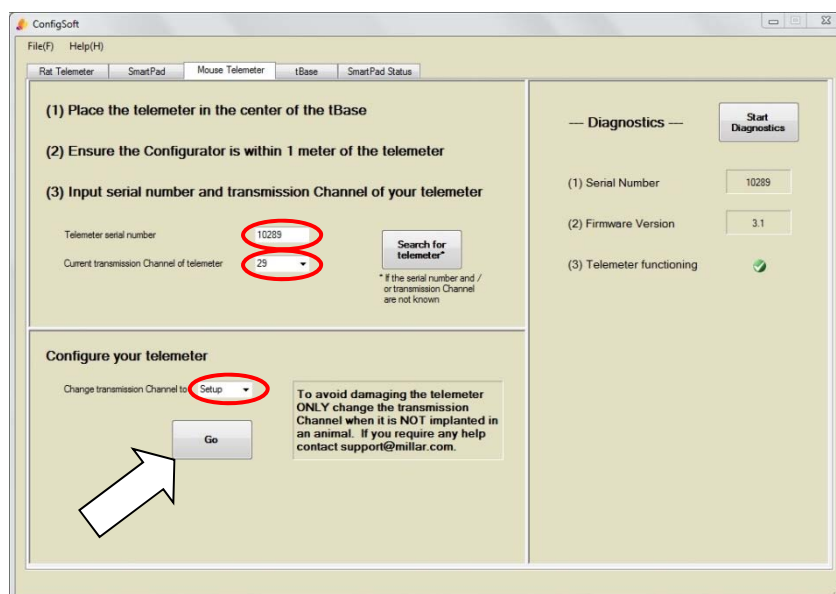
ConfigSoft

File(F) Help(H)

Rat Telemeter | SmartPad | Mouse Telemeter | tBase | SmartPad Status

(1) Place the telemeter in the center of the tBase

(2) Ensure the Configurator is within 1 meter of the telemeter

(3) Input serial number and transmission Channel of your telemeter

Telemeter serial number 10289

Current transmission Channel of telemeter 29

Search for telemeter*

* If the serial number and / or transmission Channel are not known

Configure your telemeter

Change transmission Channel to Setup

Go

To avoid damaging the telemeter ONLY change the transmission Channel when it is NOT implanted in an animal. If you require any help contact support@millar.com.

--- Diagnostics ---

Start Diagnostics

(1) Serial Number 10289

(2) Firmware Version 3.1

(3) Telemeter functioning